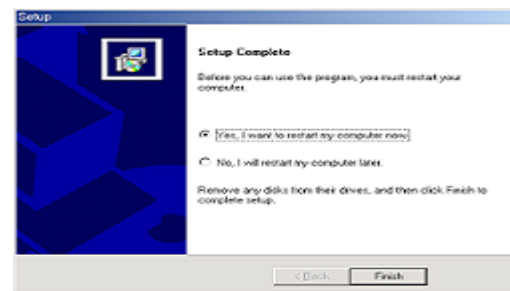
Setup

Setup Complete

Before you can use the program, you must restart your computer.

Yes, I want to restart my computer now.

No, I will restart my computer later.

Remove any disks from their drives, and then click Finish to complete setup.

< Back

Finish